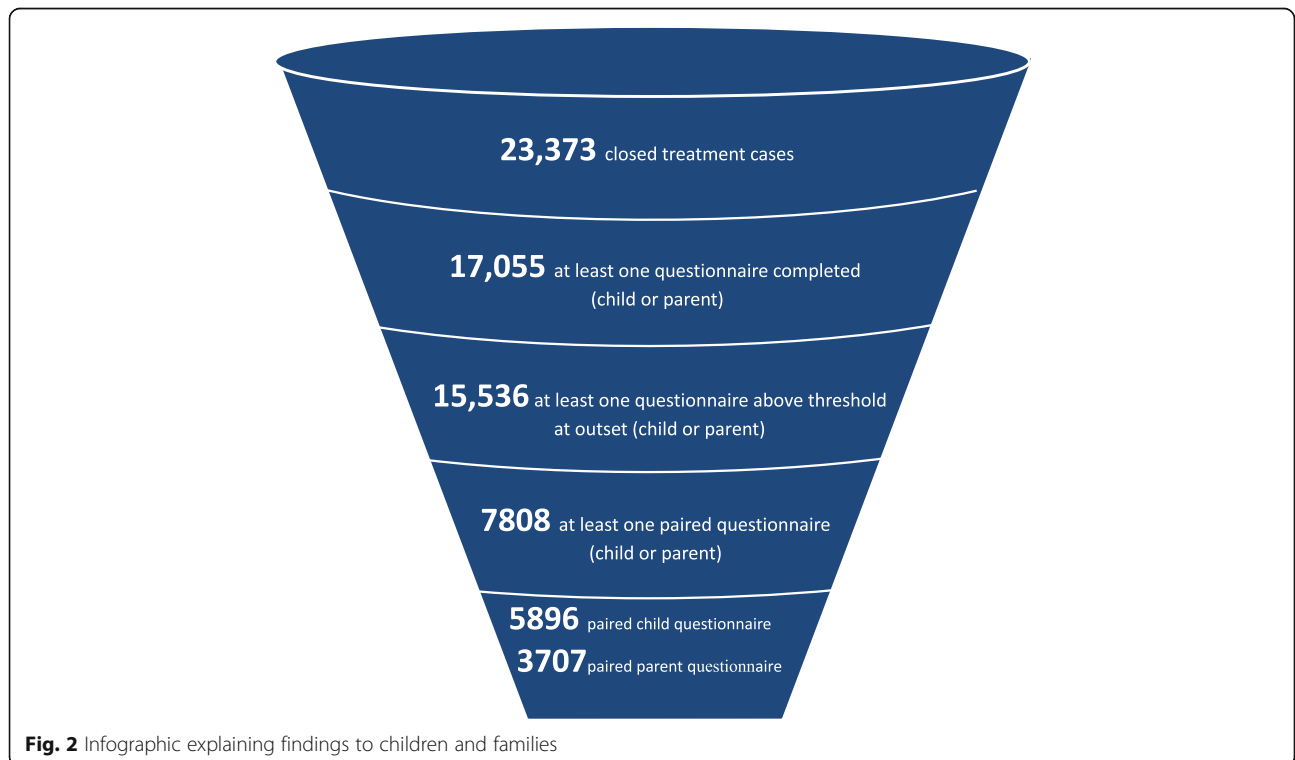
23,373 closed treatment cases

17,055 at least one questionnaire completed (child or parent)

15,536 at least one questionnaire above threshold at outset (child or parent)

7808 at least one paired questionnaire (child or parent)

5896 paired child questionnaire
3707paired parent questionnaire

**Fig. 2** Infographic explaining findings to children and families